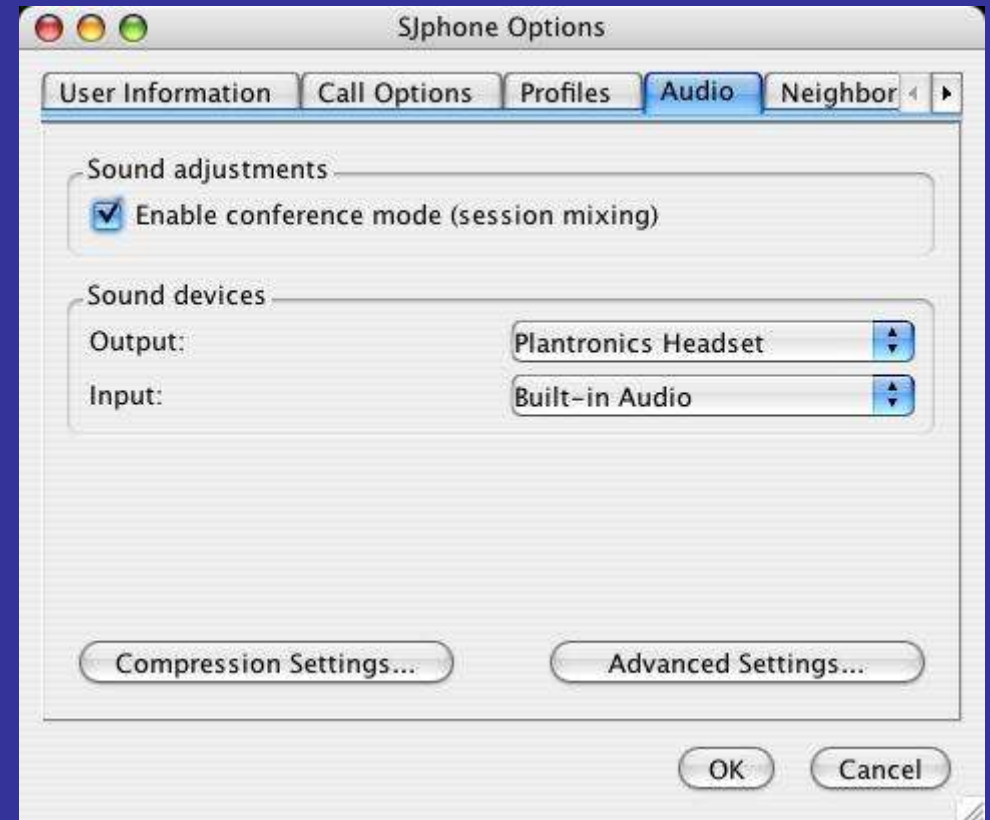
SJphone Options

User Information | Call Options | Profiles | Audio | Neighbor

Sound adjustments

Enable conference mode (session mixing)

Sound devices

Output: Plantronics Headset

Input: Built-in Audio

Compression Settings...

Advanced Settings...

OK

Cancel